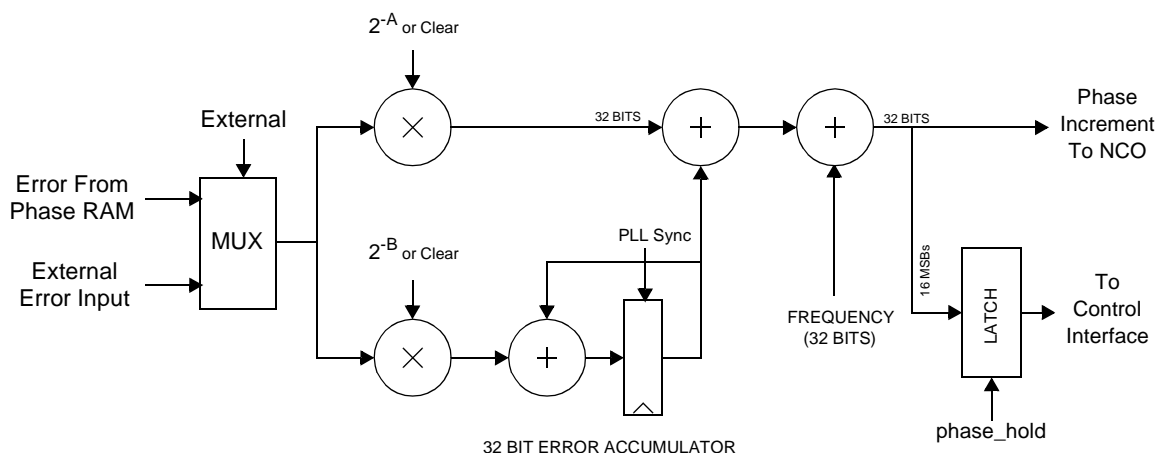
$2^{-A}$ or Clear

External

Error From Phase RAM

External Error Input

MUX

32 BITS

32 BITS

Phase Increment To NCO

$2^{-B}$ or Clear

PLL Sync

16 MSBs

LATCH

To Control Interface

FREQUENCY (32 BITS)

phase_hold

32 BIT ERROR ACCUMULATOR